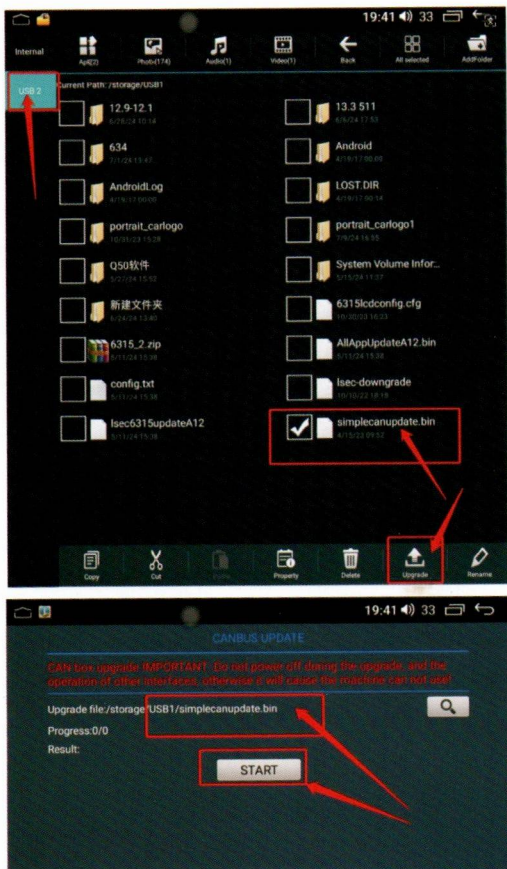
19:41 33

Internal

Apk(2)

Photo(174)

Audio(1)

Video(1)

Back

All selected

AddFolder

USB 2

Current Path: /storage/USB1

12.9-12.1
6/28/24 10:14

13.3 511
6/8/24 17:53

634
7/1/24 13:47

Android
4/19/17 00:00

AndroidLog
4/19/17 00:00

LOST.DIR
4/19/17 00:14

portrait_carlogo
10/31/23 15:28

portrait_carlogo1
7/9/24 16:35

Q50软件
5/27/24 15:52

System Volume Infor...
5/15/24 11:27

新建文件夹
5/24/24 13:40

6315lcdconfig.cfg
10/30/23 16:41

6315_2.zip
5/11/24 15:38

AllAppUpdateA12.bin
5/11/24 15:38

config.txt
5/11/24 15:38

lsec-downgrade
10/10/23 18:19

lsec6315updateA12
5/11/24 15:38

simplecanupdate.bin
4/15/23 09:52

Copy

Cut

Paste

Property

Delete

Upgrade

Rename

19:41 33

CANBUS UPDATE

CAN box upgrade IMPORTANT: Do not power off during the upgrade, and the operation of other interfaces, otherwise it will cause the machine can not use!

Upgrade file:/storage/USB1/simplecanupdate.bin

Progress:0/0

Result:

START